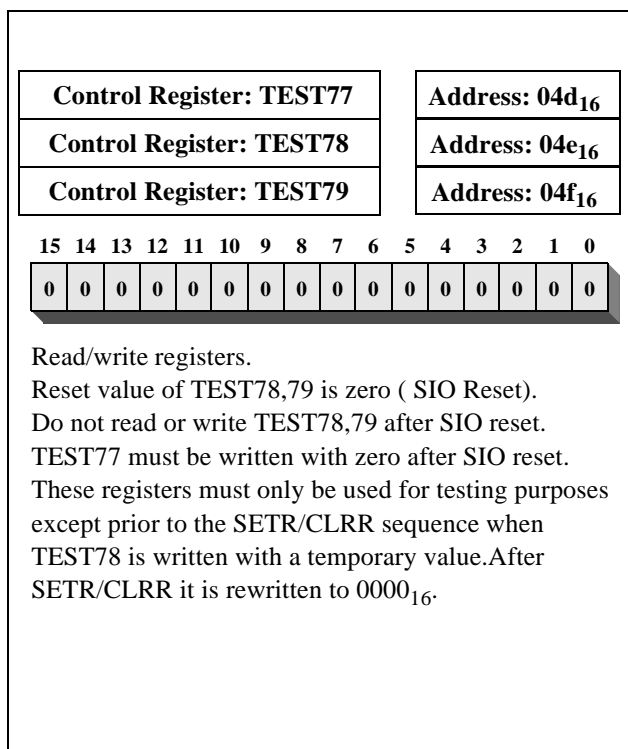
Control Register: TEST77

Address: $04d_{16}$

Control Register: TEST78

Address: $04e_{16}$

Control Register: TEST79

Address: $04f_{16}$

| 15 | 14 | 13 | 12 | 11 | 10 | 9 | 8 | 7 | 6 | 5 | 4 | 3 | 2 | 1 | 0 |
|---|---|---|---|---|---|---|---|---|---|---|---|---|---|---|---|
| 0 | 0 | 0 | 0 | 0 | 0 | 0 | 0 | 0 | 0 | 0 | 0 | 0 | 0 | 0 | 0 |

Read/write registers.
Reset value of TEST78,79 is zero ( SIO Reset).
Do not read or write TEST78,79 after SIO reset.
TEST77 must be written with zero after SIO reset.
These registers must only be used for testing purposes except prior to the SETR/CLRR sequence when TEST78 is written with a temporary value.After SETR/CLRR it is rewritten to $0000_{16}$.